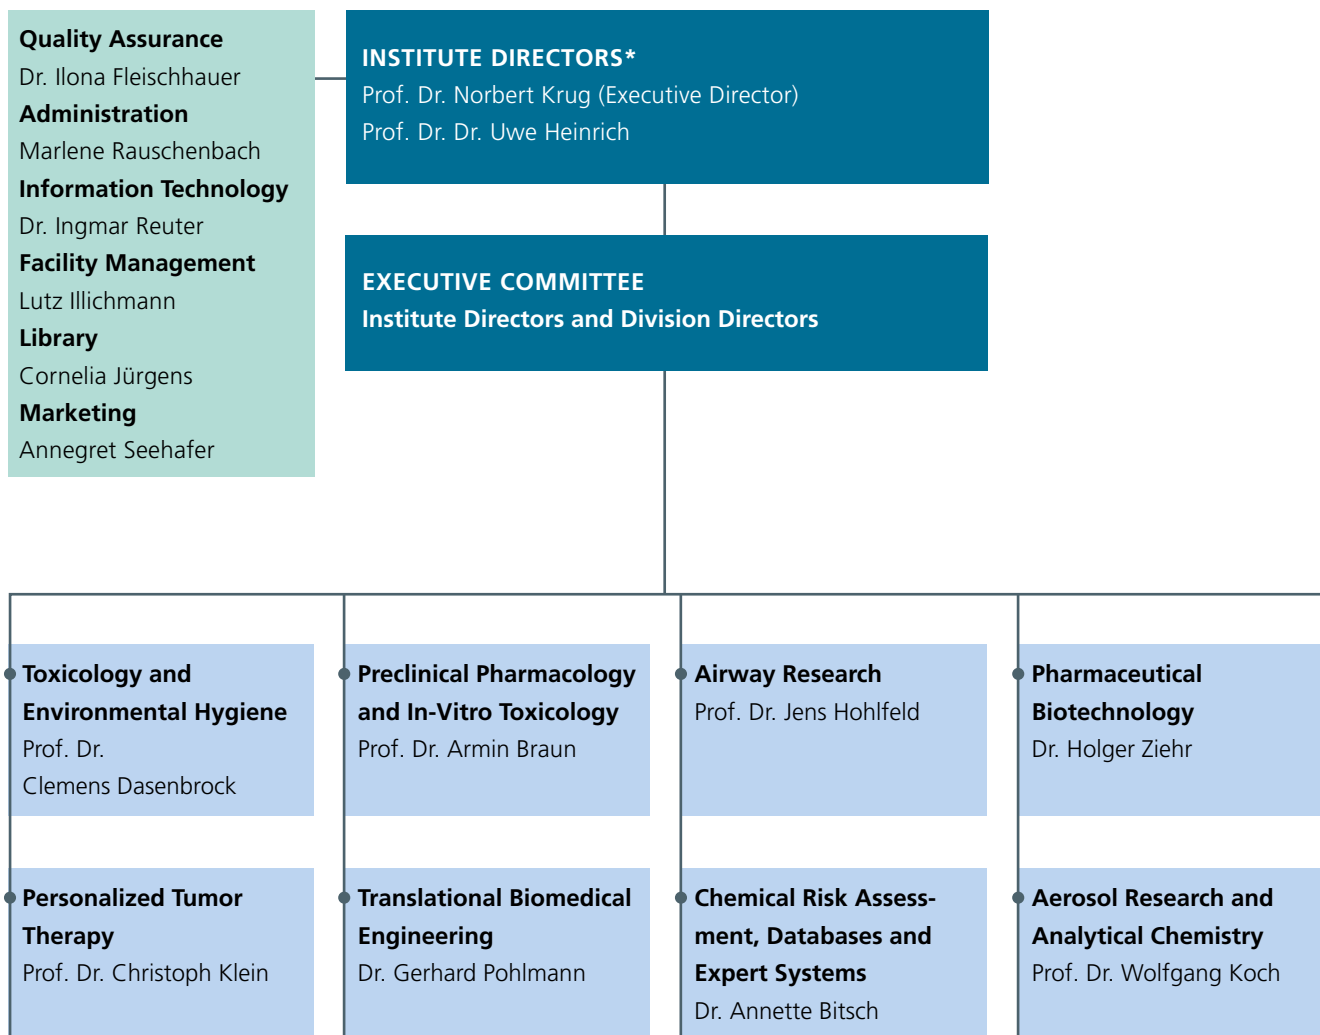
Quality Assurance
Dr. Ilona Fleischhauer
Administration
Marlene Rauschenbach
Information Technology
Dr. Ingmar Reuter
Facility Management
Lutz Illichmann
Library
Cornelia Jürgens
Marketing
Annegret Seehafer

INSTITUTE DIRECTORS*
Prof. Dr. Norbert Krug (Executive Director)
Prof. Dr. Dr. Uwe Heinrich

EXECUTIVE COMMITTEE
Institute Directors and Division Directors

Toxicology and Environmental Hygiene
Prof. Dr. Clemens Dasenbrock

Preclinical Pharmacology and In-Vitro Toxicology
Prof. Dr. Armin Braun

Airway Research
Prof. Dr. Jens Hohlfeld

Pharmaceutical Biotechnology
Dr. Holger Ziehr

Personalized Tumor Therapy
Prof. Dr. Christoph Klein

Translational Biomedical Engineering
Dr. Gerhard Pohlmann

Chemical Risk Assessment, Databases and Expert Systems
Dr. Annette Bitsch

Aerosol Research and Analytical Chemistry
Prof. Dr. Wolfgang Koch